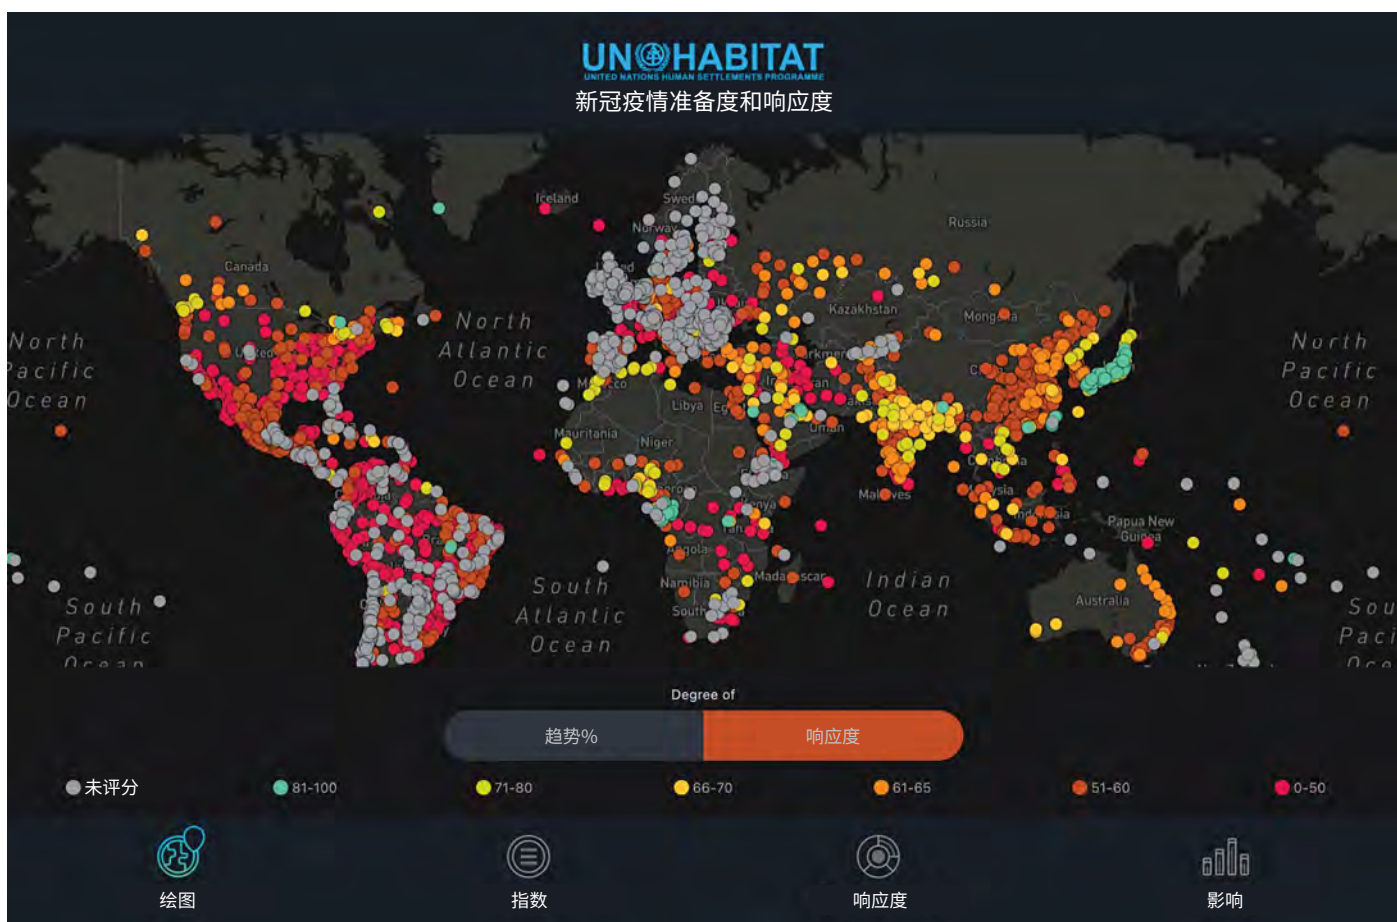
UN HABITAT
UNITED NATIONS HUMAN SETTLEMENTS PROGRAMME
新冠疫情准备度和响应度

Iceland
Sweden
Norway
Russia
Canada
Kazakhstan
Mongolia
North Pacific Ocean
North Atlantic Ocean
North Pacific Ocean
Libya
Mauritania
Niger
Oman
Maldives
Kenya
Angola
Namibia
Madagascar
South
Papua New Guinea
Australia
South Pacific Ocean
South Atlantic Ocean
Indian Ocean
South Pacific Ocean

Degree of
趋势%
响应度

未评分
81-100
71-80
66-70
61-65
51-60
0-50

绘图
指数
响应度
影响